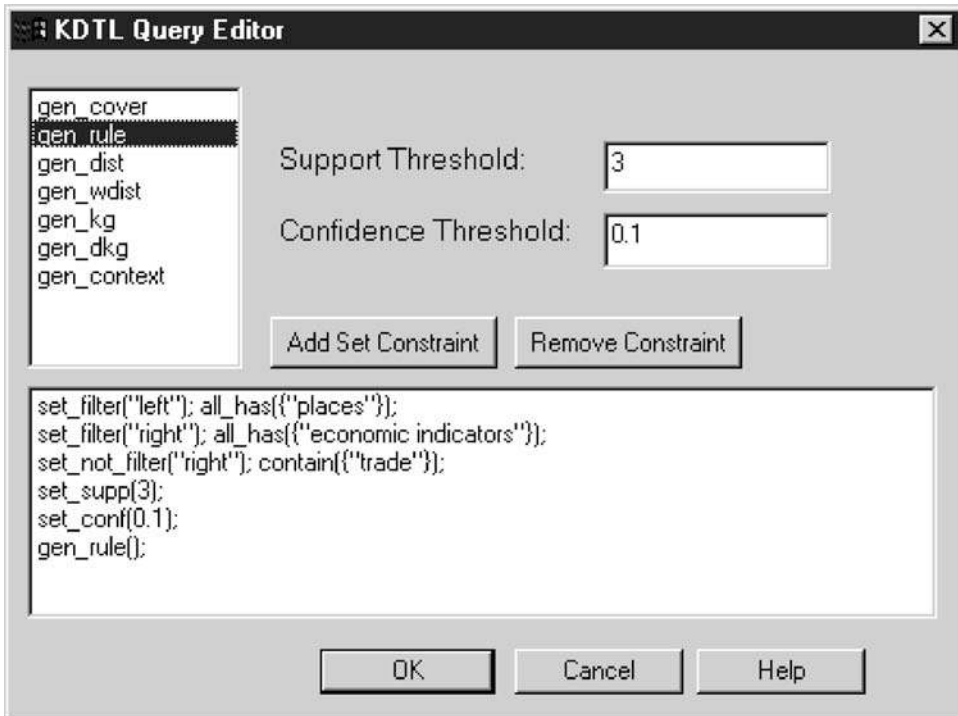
KDTL Query Editor

gen_cover
gen_rule
gen_dist
gen_wdist
gen_kg
gen_dkg
gen_context

Support Threshold: 3

Confidence Threshold: 0.1

Add Set Constraint

Remove Constraint

set_filter("left"); all_has({"places"});
set_filter("right"); all_has({"economic indicators"});
set_not_filter("right"); contain({"trade"});
set_supp(3);
set_conf(0.1);
gen_rule();

OK

Cancel

Help